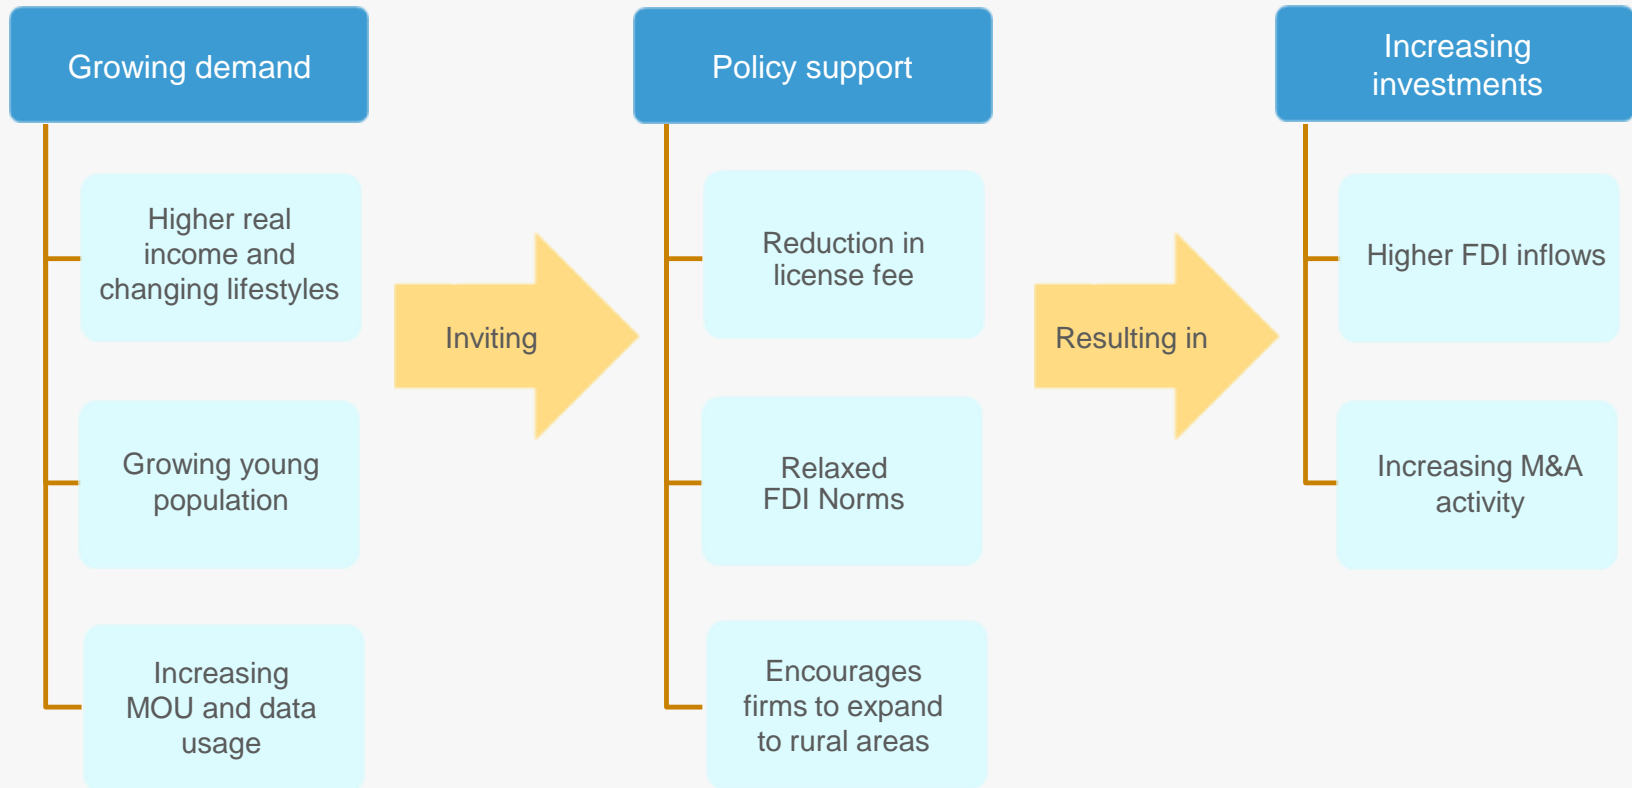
Growing demand

Higher real income and changing lifestyles

Growing young population

Increasing MOU and data usage

Inviting

Policy support

Reduction in license fee

Relaxed FDI Norms

Encourages firms to expand to rural areas

Resulting in

Increasing investments

Higher FDI inflows

Increasing M&A activity